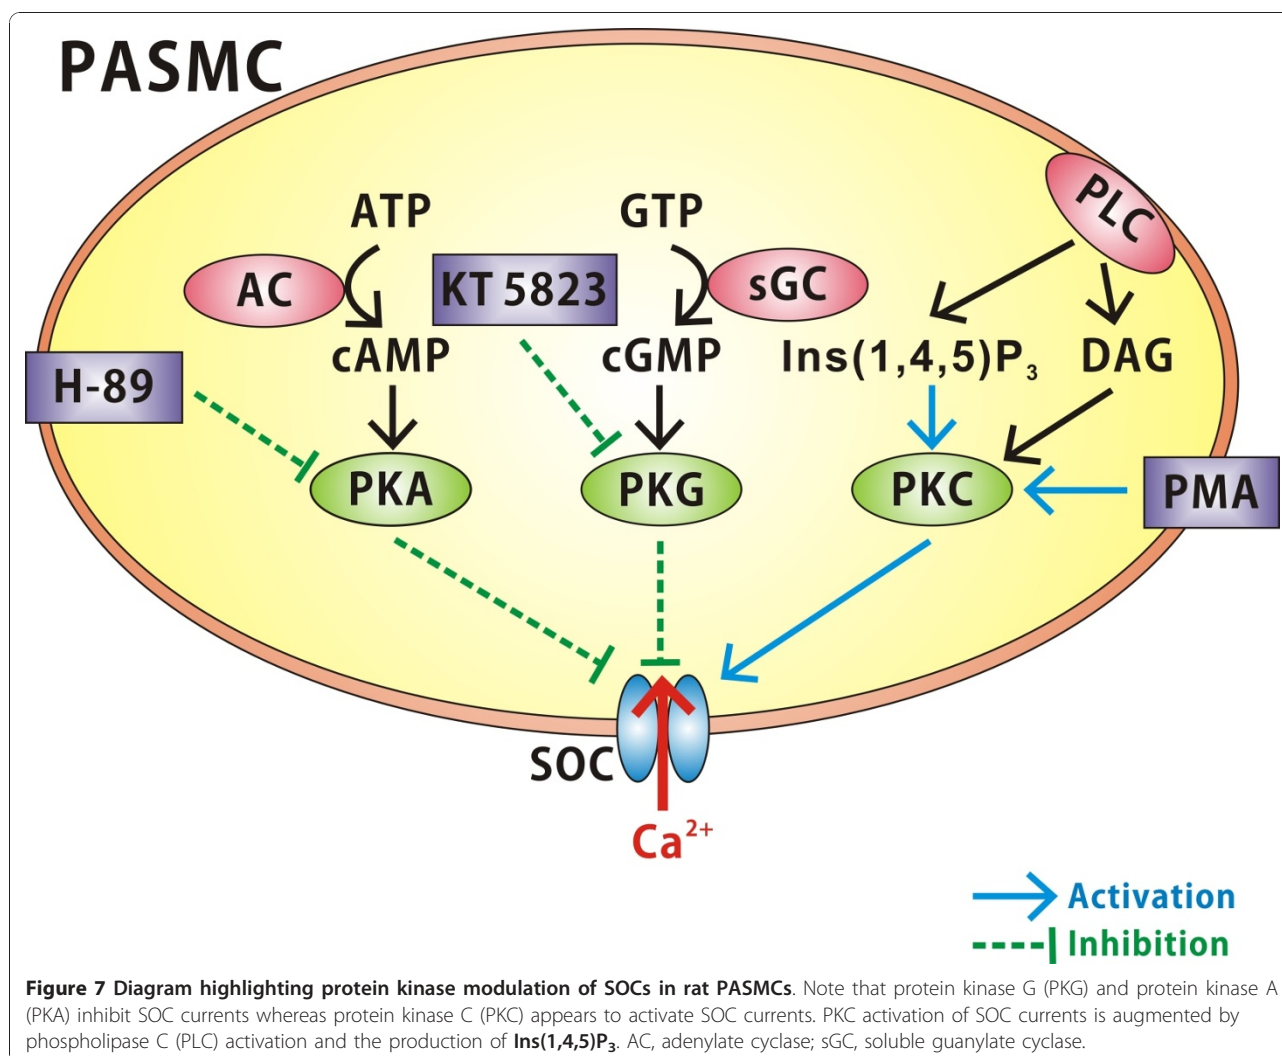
PASMC

ATP

GTP

PLC

AC

KT 5823

sGC

cAMP

cGMP

Ins(1,4,5)$P_3$

DAG

H-89

PKA

PKG

PKC

PMA

SOC

$Ca^{2+}$

Activation

Inhibition

**Figure 7 Diagram highlighting protein kinase modulation of SOCs in rat PASMCs**. Note that protein kinase G (PKG) and protein kinase A (PKA) inhibit SOC currents whereas protein kinase C (PKC) appears to activate SOC currents. PKC activation of SOC currents is augmented by phospholipase C (PLC) activation and the production of **Ins(1,4,5)$P_3$**. AC, adenylate cyclase; sGC, soluble guanylate cyclase.